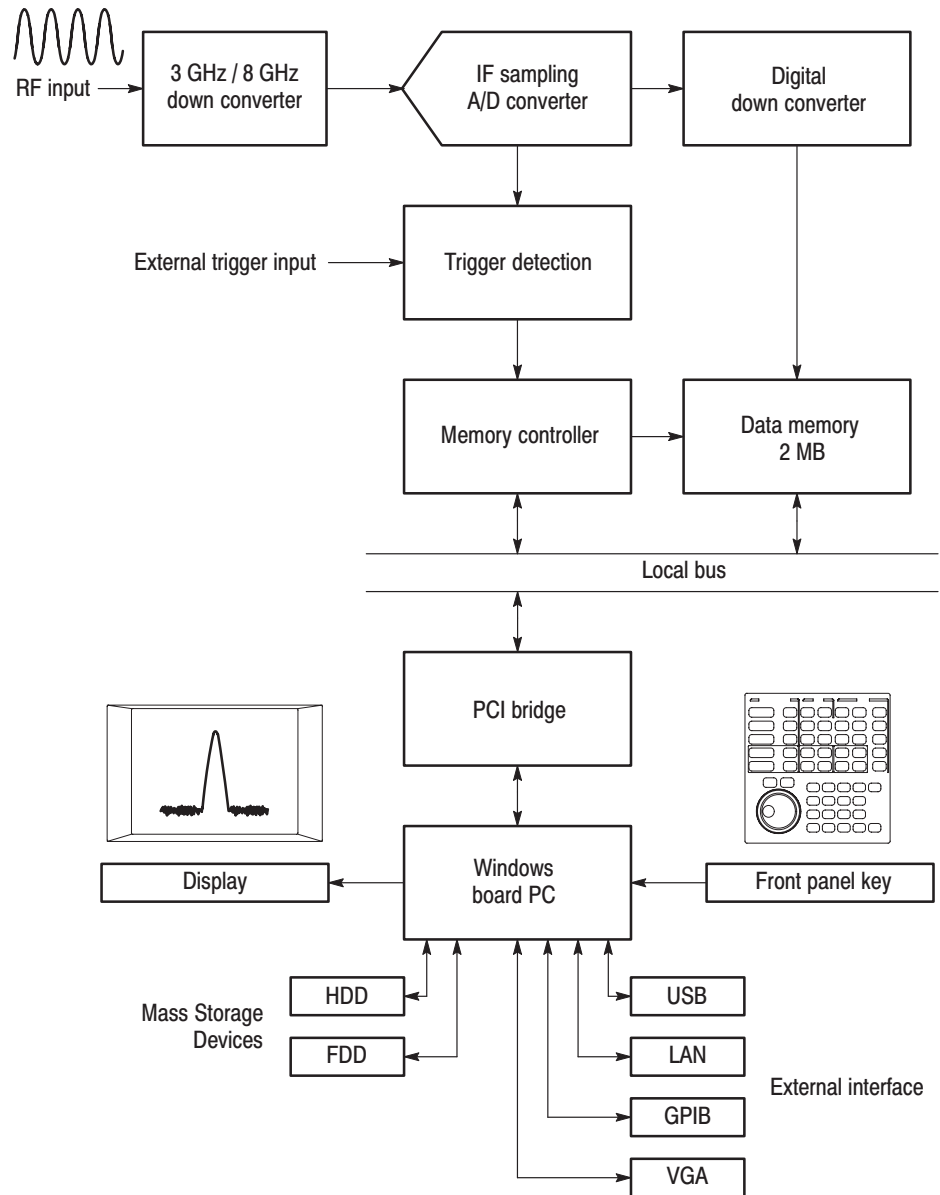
RF input

3 GHz / 8 GHz down converter

IF sampling A/D converter

Digital down converter

External trigger input

Trigger detection

Memory controller

Data memory 2 MB

Local bus

PCI bridge

Display

Windows board PC

Front panel key

Mass Storage Devices

HDD

FDD

USB

LAN

GPIB

VGA

External interface